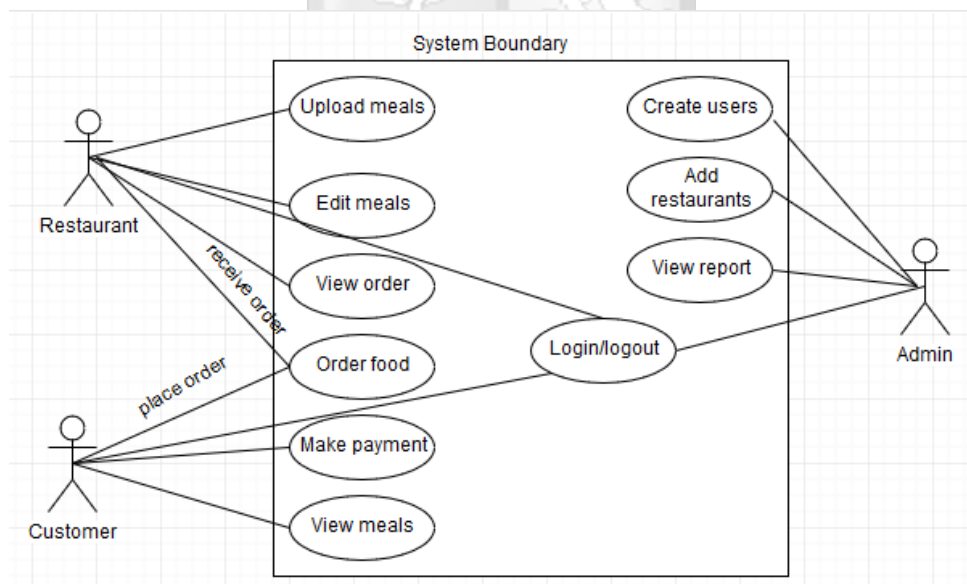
System Boundary

Restaurant

receive order

place order

Customer

Upload meals

Edit meals

View order

Order food

Make payment

View meals

Login/logout

Create users

Add restaurants

View report

Admin